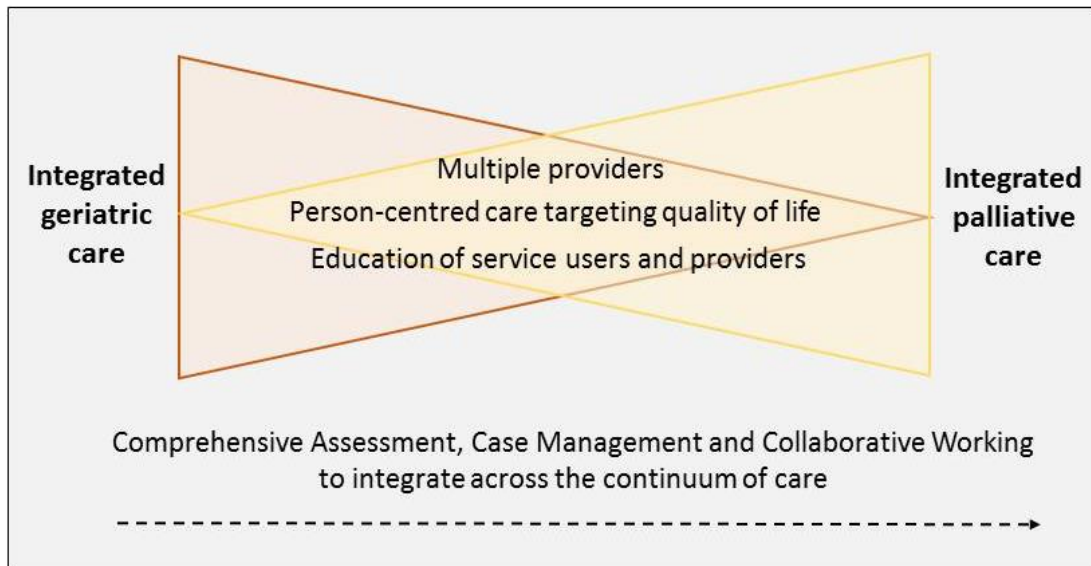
Integrated geriatric care

Multiple providers
Person-centred care targeting quality of life
Education of service users and providers

Integrated palliative care

Comprehensive Assessment, Case Management and Collaborative Working to integrate across the continuum of care